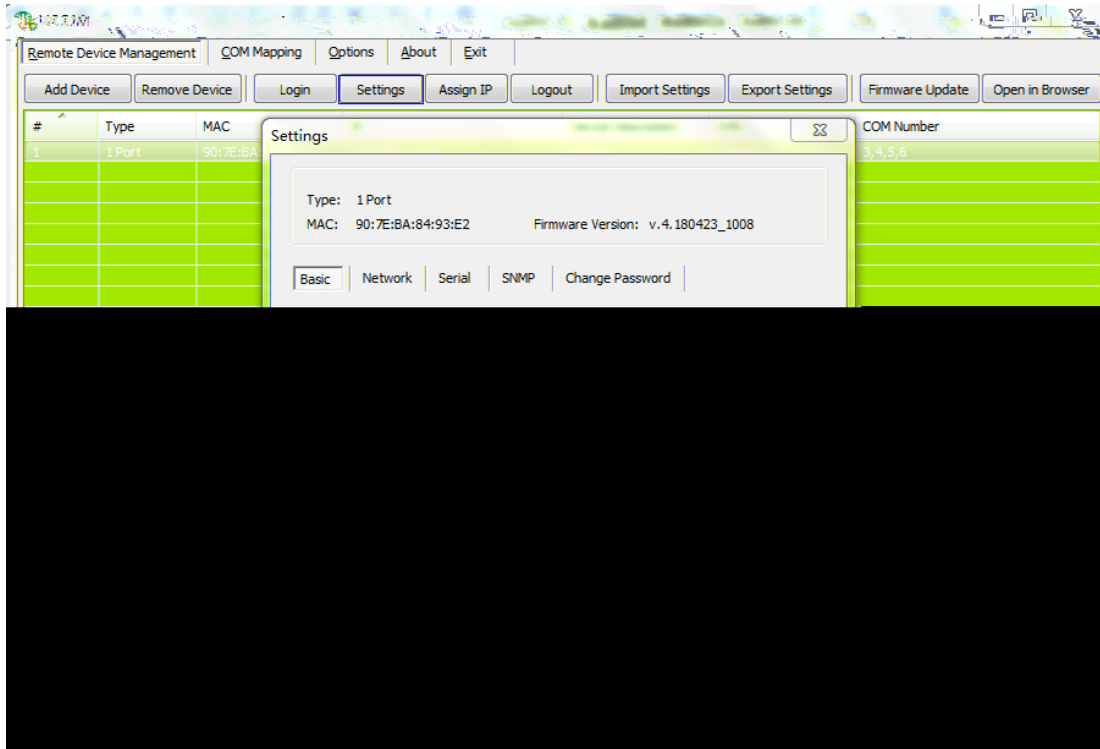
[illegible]

Remote Device Management | COM Mapping | Options | About | Exit

Add Device | Remove Device | Login | Settings | Assign IP | Logout | Import Settings | Export Settings | Firmware Update | Open in Browser

| # | Type | MAC | COM Number |
|---|---|---|---|
| 1 | 1 Port | 90:7E:BA | 3,4,5,6 |

Settings

Type: 1 Port
MAC: 90:7E:BA:84:93:E2
Firmware Version: v.4.180423_1008

Basic | Network | Serial | SNMP | Change Password